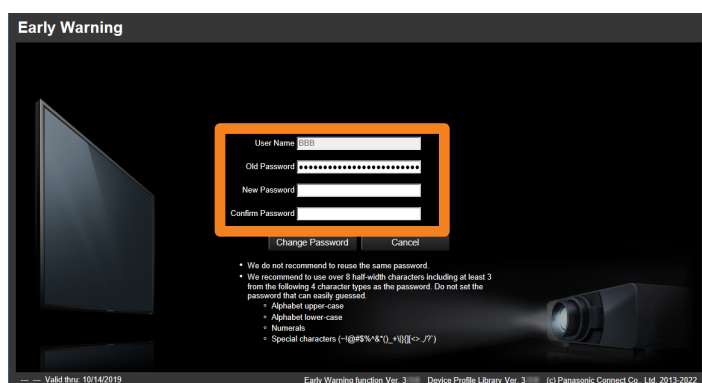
Early Warning

User Name BBB

Old Password ••••••••••••••••••••••••••

New Password

Confirm Password

Change Password Cancel

• We do not recommend to reuse the same password.

• We recommend to use over 8 half-width characters including at least 3 from the following 4 character types as the password. Do not set the password that can easily guessed.

◦ Alphabet upper-case

◦ Alphabet lower-case

◦ Numerals

◦ Special characters (~!@#$%^&*()_+\|}{][<>.,/?`)

— — Valid thru: 10/14/2019 Early Warning function Ver. 3 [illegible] Device Profile Library Ver. 3 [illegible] (c) Panasonic Connect Co., Ltd. 2013-2022